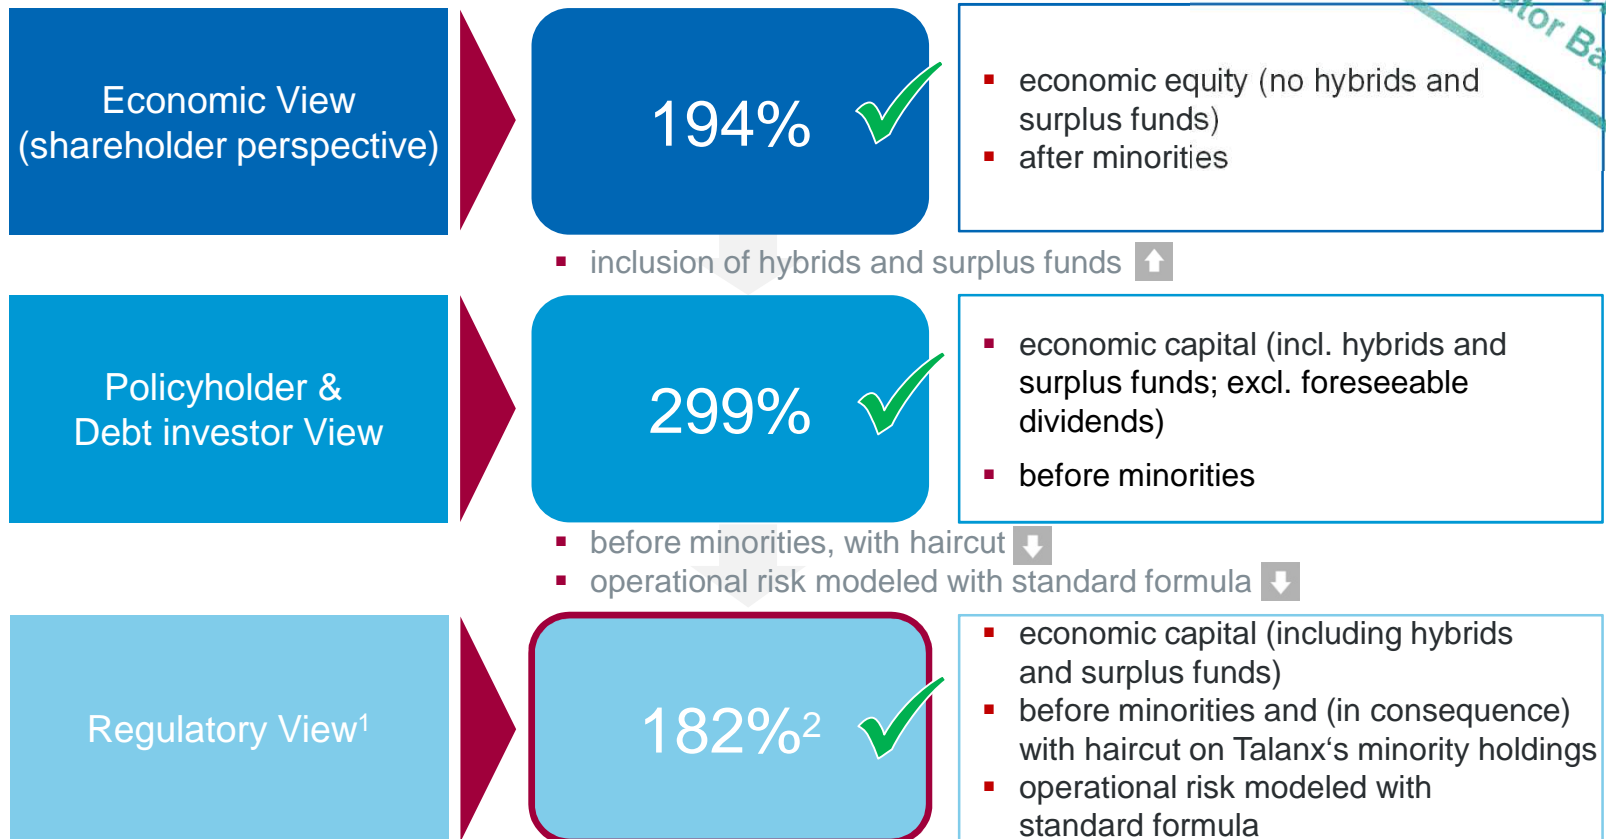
Economic View (shareholder perspective)

194%

- economic equity (no hybrids and surplus funds)
- after minorities

...tor Ba...

- inclusion of hybrids and surplus funds

Policyholder & Debt investor View

299%

- economic capital (incl. hybrids and surplus funds; excl. foreseeable dividends)
- before minorities

- before minorities, with haircut
- operational risk modeled with standard formula

Regulatory View$^1$

182%$^2$

- economic capital (including hybrids and surplus funds)
- before minorities and (in consequence) with haircut on Talanx‘s minority holdings
- operational risk modeled with standard formula